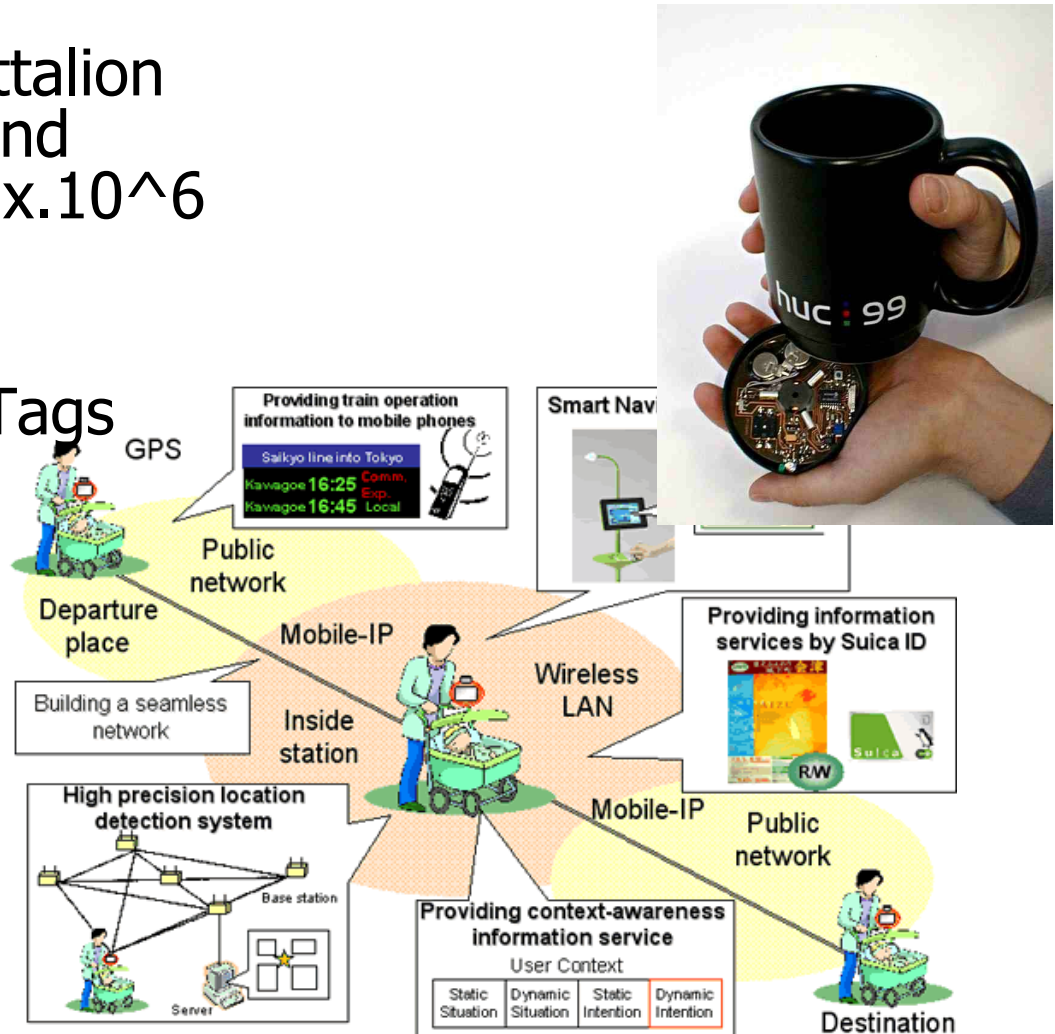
ttalion
nd
x.10^6

Tags

GPS

Providing train operation information to mobile phones

Saikyo line into Tokyo

Kawagoe 16:25 Comm. Exp.

Kawagoe 16:45 Local

Smart Navi

huc 99

Public network

Departure place

Mobile-IP

Building a seamless network

Inside station

Wireless LAN

Providing information services by Suica ID

Suica

R/W

High precision location detection system

Base station

Server

Mobile-IP

Public network

Providing context-awareness information service

User Context

| Static Situation | Dynamic Situation | Static Intention | Dynamic Intention |
|---|---|---|---|

Destination